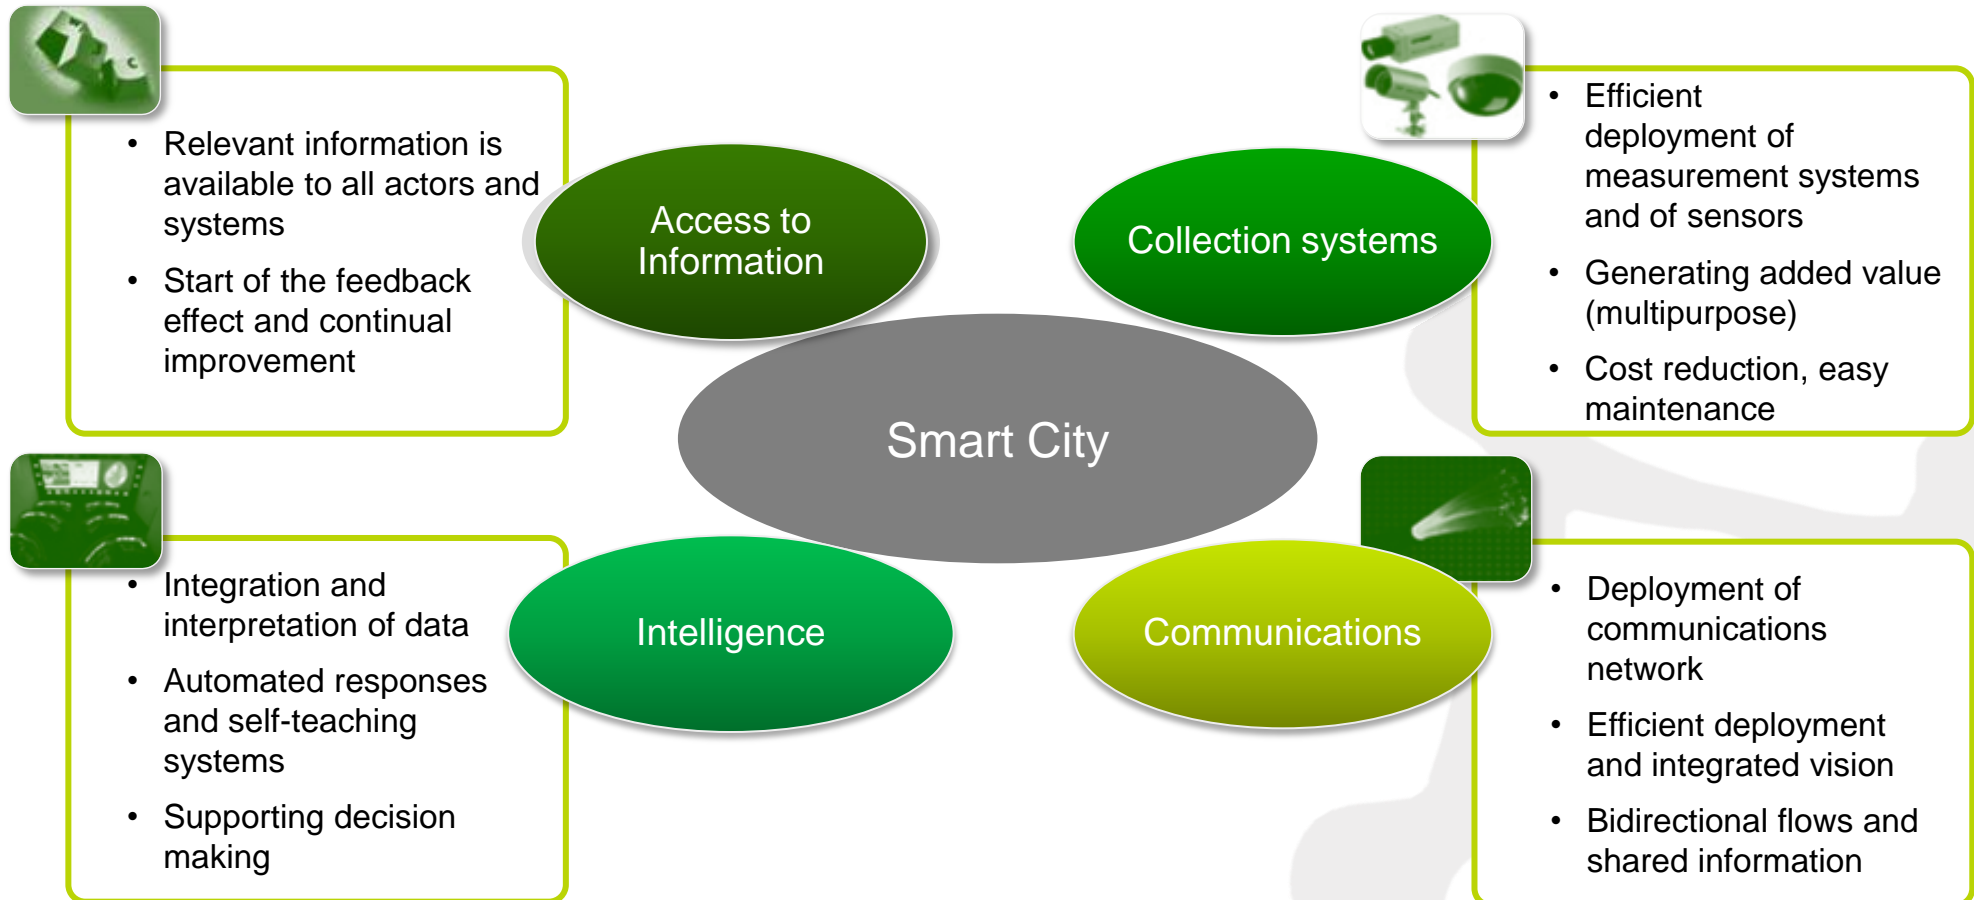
- Relevant information is available to all actors and systems
- Start of the feedback effect and continual improvement

Access to Information

Collection systems

- Efficient deployment of measurement systems and of sensors
- Generating added value (multipurpose)
- Cost reduction, easy maintenance

Smart City

- Integration and interpretation of data
- Automated responses and self-teaching systems
- Supporting decision making

Intelligence

Communications

- Deployment of communications network
- Efficient deployment and integrated vision
- Bidirectional flows and shared information